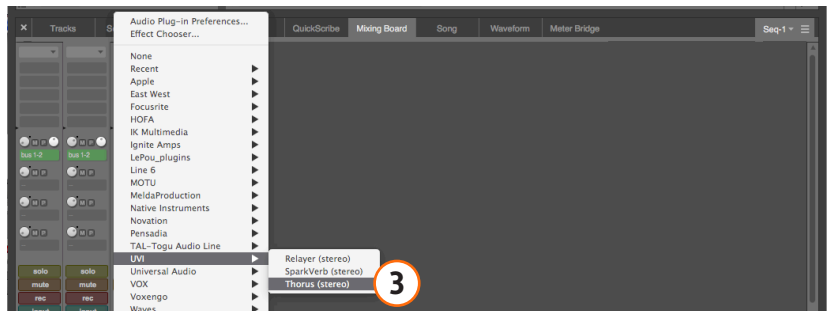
× Tracks S QuickScribe Mixing Board Song Waveform Meter Bridge Seq-1

Audio Plug-in Preferences...
Effect Chooser...

None
Recent
Apple
East West
Focusrite
HOFA
IK Multimedia
Ignite Amps
LePou_plugins
Line 6
MOTU
MeldaProduction
Native Instruments
Novation
Pensadia
TAL-Togu Audio Line
UVI
Universal Audio
VOX
Voxengo
Waves

Relayer (stereo)
SparkVerb (stereo)
Thorus (stereo)

3

bus 1-2
bus 1-2

solo solo
mute mute
rec rec
Input Input